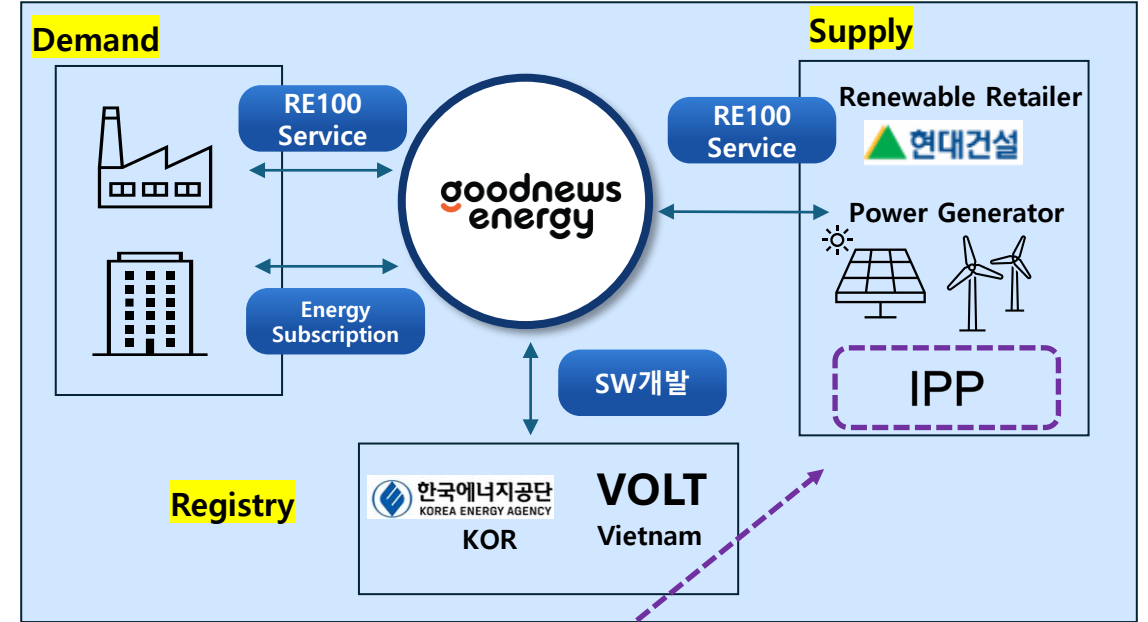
Demand

RE100 Service

Energy Subscription

goodnews energy

Supply

RE100 Service

Renewable Retailer

현대건설

Power Generator

IPP

SW개발

Registry

한국에너지공단
KOREA ENERGY AGENCY
KOR

VOLT
Vietnam